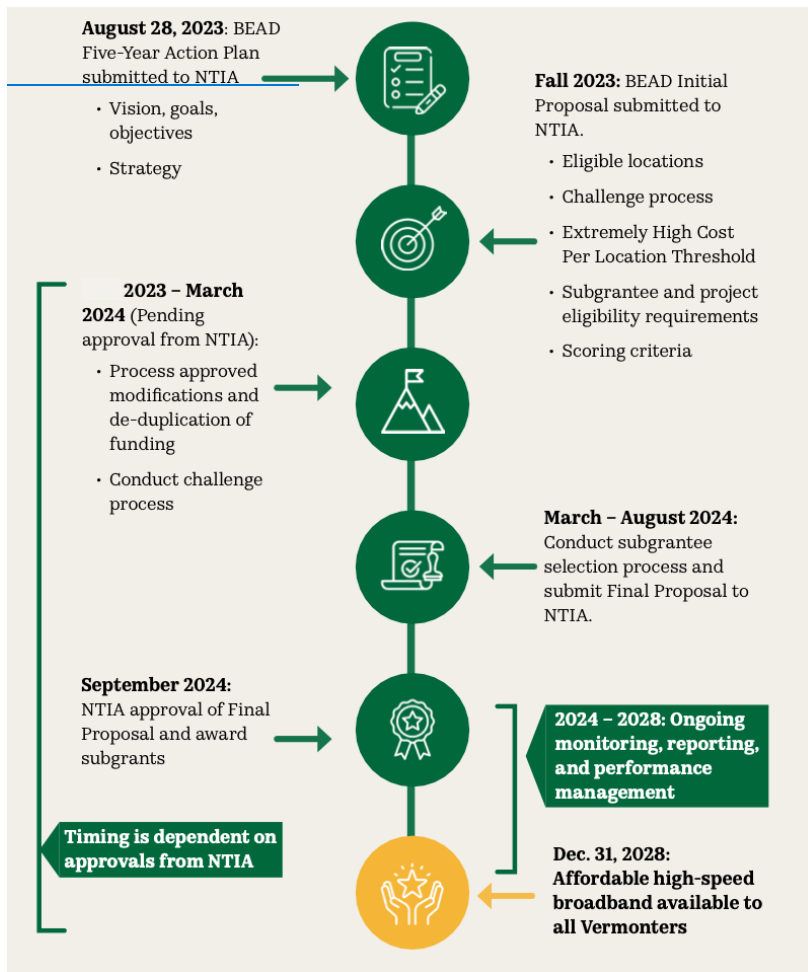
**August 28, 2023**: BEAD Five-Year Action Plan submitted to NTIA

- Vision, goals, objectives
- Strategy

**Fall 2023:** BEAD Initial Proposal submitted to NTIA.

- Eligible locations
- Challenge process
- Extremely High Cost Per Location Threshold
- Subgrantee and project eligibility requirements
- Scoring criteria

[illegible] **2023 – March 2024** (Pending approval from NTIA):

- Process approved modifications and de-duplication of funding
- Conduct challenge process

**March – August 2024:** Conduct subgrantee selection process and submit Final Proposal to NTIA.

**September 2024:** NTIA approval of Final Proposal and award subgrants

**2024 – 2028: Ongoing monitoring, reporting, and performance management**

**Timing is dependent on approvals from NTIA**

**Dec. 31, 2028: Affordable high-speed broadband available to all Vermonters**